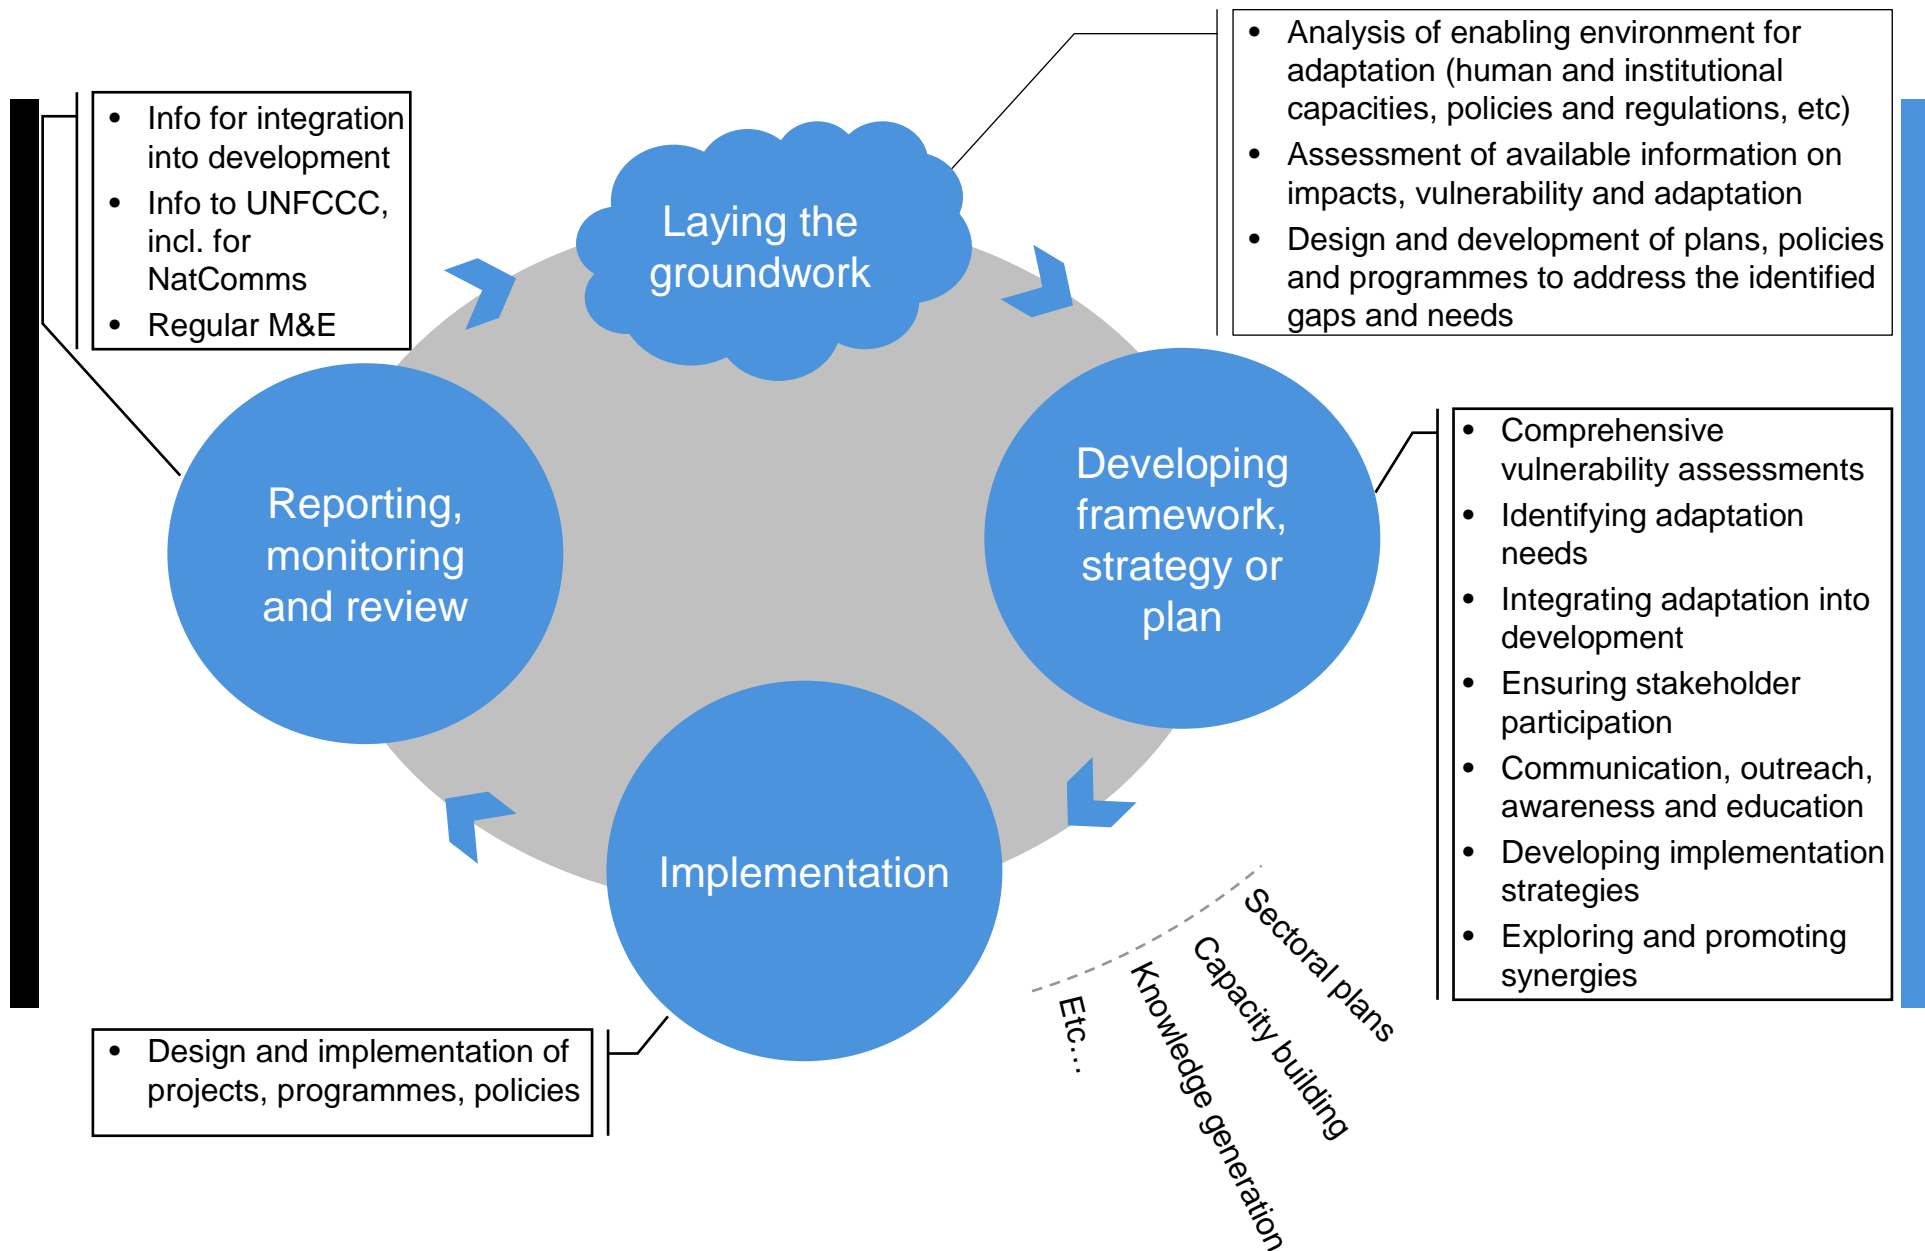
- Analysis of enabling environment for adaptation (human and institutional capacities, policies and regulations, etc)
- Assessment of available information on impacts, vulnerability and adaptation
- Design and development of plans, policies and programmes to address the identified gaps and needs

- Info for integration into development
- Info to UNFCCC, incl. for NatComms
- Regular M&E

Laying the groundwork

Reporting, monitoring and review

Developing framework, strategy or plan

- Comprehensive vulnerability assessments
- Identifying adaptation needs
- Integrating adaptation into development
- Ensuring stakeholder participation
- Communication, outreach, awareness and education
- Developing implementation strategies
- Exploring and promoting synergies

Implementation

Sectoral plans

Capacity building

Knowledge generation

Etc…

- Design and implementation of projects, programmes, policies